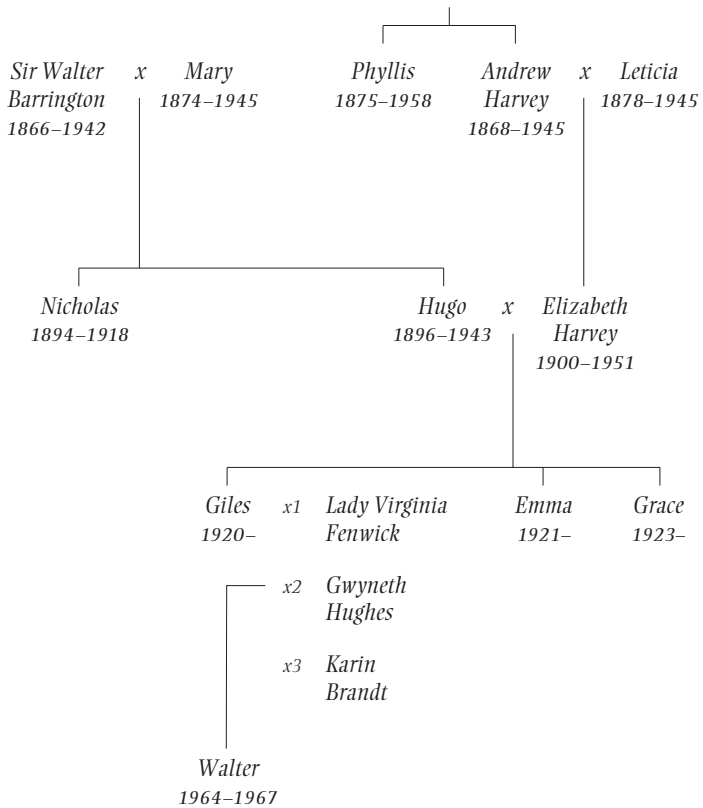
Sir Walter Barrington 1866–1942 x Mary 1874–1945

Phyllis 1875–1958

Andrew Harvey 1868–1945 x Leticia 1878–1945

Nicholas 1894–1918

Hugo 1896–1943 x Elizabeth Harvey 1900–1951

Giles 1920– x1 Lady Virginia Fenwick

x2 Gwyneth Hughes

x3 Karin Brandt

Emma 1921–

Grace 1923–

Walter 1964–1967